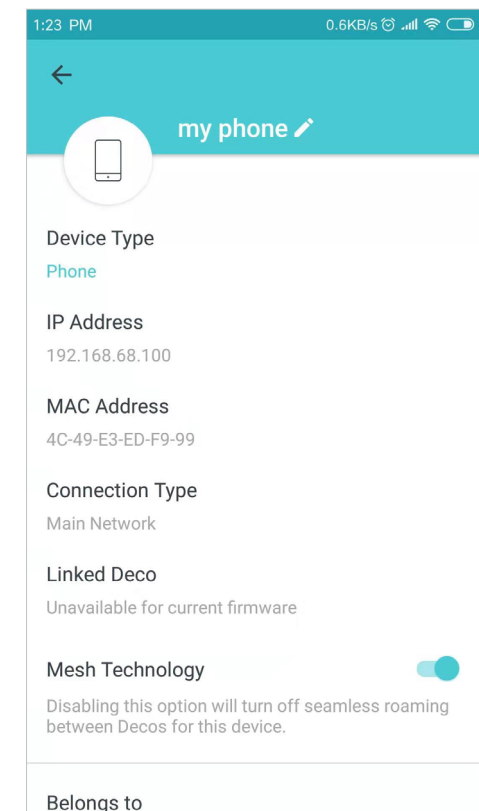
1:23 PM

0.6KB/s

my phone

Device Type

Phone

IP Address

192.168.68.100

MAC Address

4C-49-E3-ED-F9-99

Connection Type

Main Network

Linked Deco

Unavailable for current firmware

Mesh Technology

Disabling this option will turn off seamless roaming between Decos for this device.

Belongs to